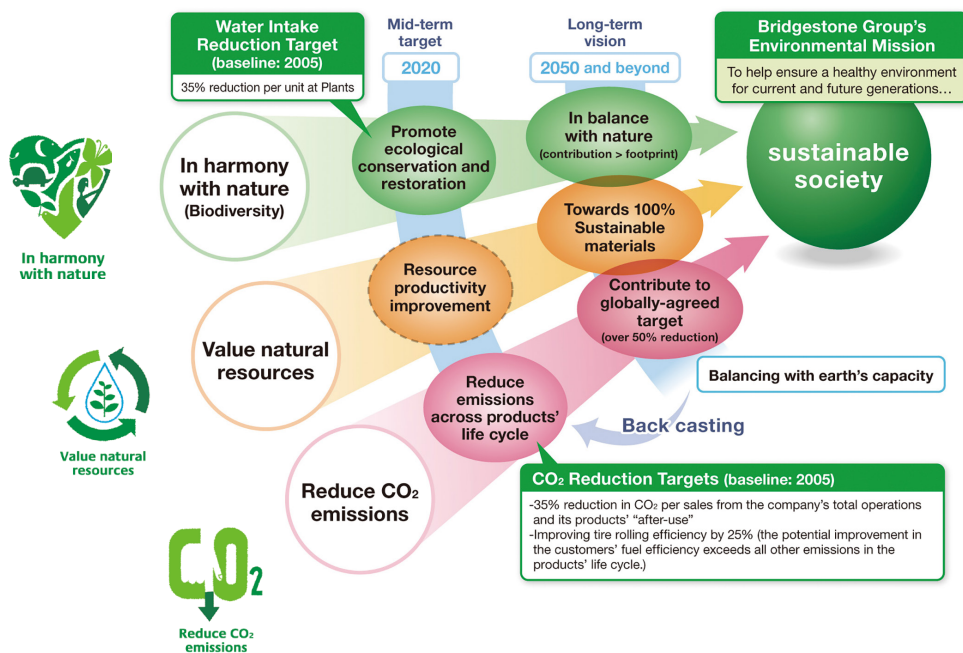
Water Intake Reduction Target (baseline: 2005)
35% reduction per unit at Plants

Mid-term target
2020

Long-term vision
2050 and beyond

Bridgestone Group's Environmental Mission
To help ensure a healthy environment for current and future generations…

In harmony with nature

In harmony with nature (Biodiversity)

Promote ecological conservation and restoration

In balance with nature (contribution > footprint)

sustainable society

Towards 100% Sustainable materials

Resource productivity improvement

Value natural resources

Value natural resources

Contribute to globally-agreed target (over 50% reduction)

Balancing with earth's capacity

Reduce emissions across products' life cycle

Back casting

Reduce $CO_2$ emissions

$CO_2$ Reduction Targets (baseline: 2005)
-35% reduction in $CO_2$ per sales from the company's total operations and its products' "after-use"
-Improving tire rolling efficiency by 25% (the potential improvement in the customers' fuel efficiency exceeds all other emissions in the products' life cycle.)

$CO_2$

Reduce $CO_2$ emissions